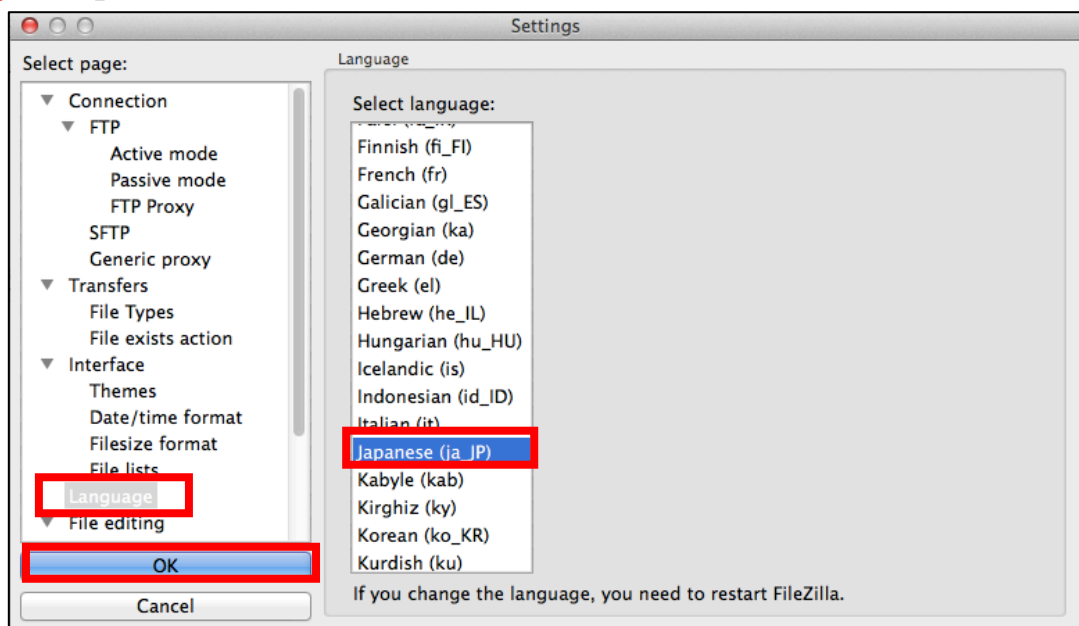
Settings

Select page:

Connection
FTP
Active mode
Passive mode
FTP Proxy
SFTP
Generic proxy
Transfers
File Types
File exists action
Interface
Themes
Date/time format
Filesize format
File lists
Language
File editing

OK

Cancel

Language

Select language:

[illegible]
Finnish (fi_FI)
French (fr)
Galician (gl_ES)
Georgian (ka)
German (de)
Greek (el)
Hebrew (he_IL)
Hungarian (hu_HU)
Icelandic (is)
Indonesian (id_ID)
Italian (it)
Japanese (ja_JP)
Kabyle (kab)
Kirghiz (ky)
Korean (ko_KR)
Kurdish (ku)

If you change the language, you need to restart FileZilla.